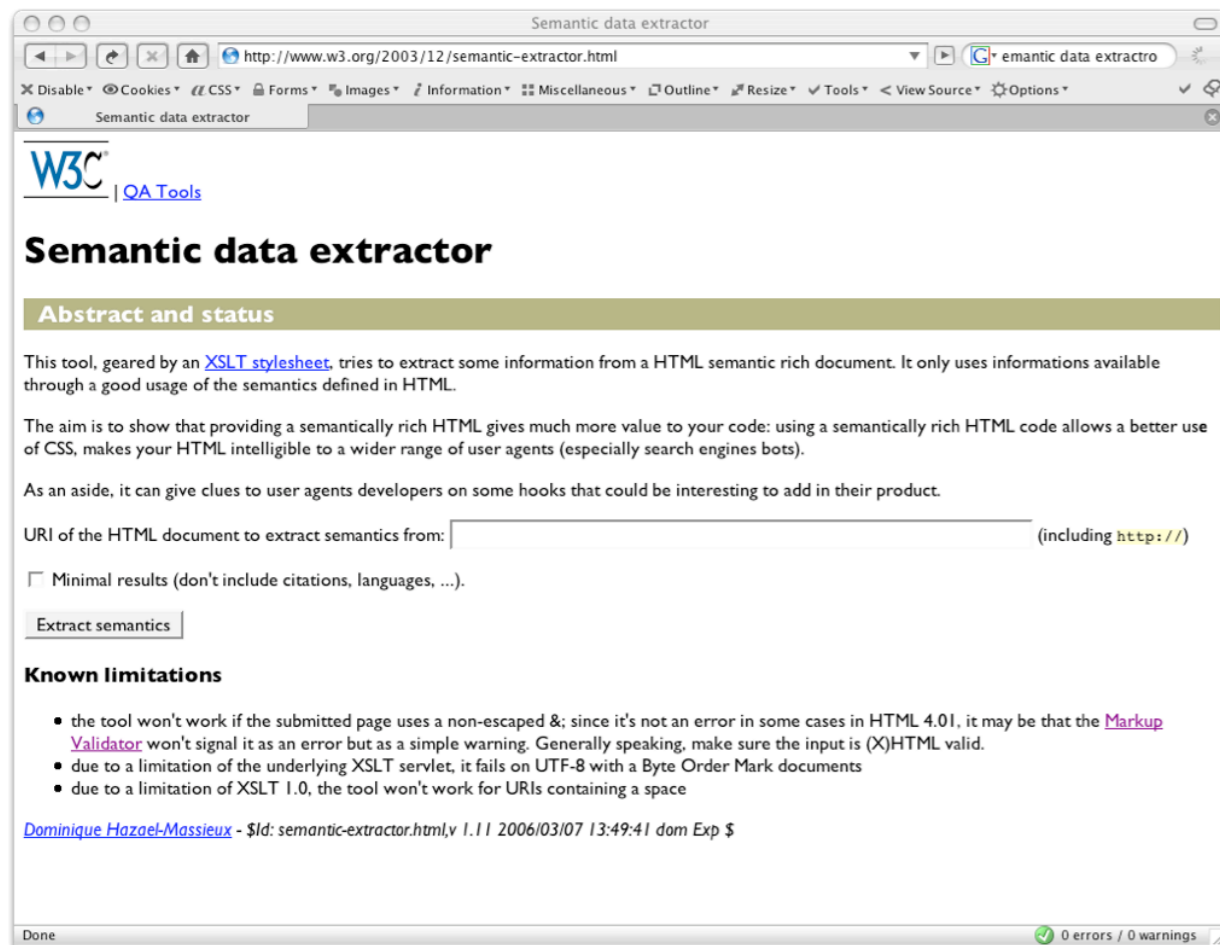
Semantic data extractor

http://www.w3.org/2003/12/semantic-extractor.html

emantic data extractro

Disable Cookies CSS Forms Images Information Miscellaneous Outline Resize Tools View Source Options

Semantic data extractor

W3C | QA Tools

Semantic data extractor

Abstract and status

This tool, geared by an XSLT stylesheet, tries to extract some information from a HTML semantic rich document. It only uses informations available through a good usage of the semantics defined in HTML.

The aim is to show that providing a semantically rich HTML gives much more value to your code: using a semantically rich HTML code allows a better use of CSS, makes your HTML intelligible to a wider range of user agents (especially search engines bots).

As an aside, it can give clues to user agents developers on some hooks that could be interesting to add in their product.

URI of the HTML document to extract semantics from: (including http://)

Minimal results (don't include citations, languages, ...).

Extract semantics

Known limitations

- the tool won't work if the submitted page uses a non-escaped &; since it's not an error in some cases in HTML 4.01, it may be that the Markup Validator won't signal it as an error but as a simple warning. Generally speaking, make sure the input is (X)HTML valid.
- due to a limitation of the underlying XSLT servlet, it fails on UTF-8 with a Byte Order Mark documents
- due to a limitation of XSLT 1.0, the tool won't work for URIs containing a space

Dominique Hazael-Massieux - $Id: semantic-extractor.html,v 1.11 2006/03/07 13:49:41 dom Exp $

Done

0 errors / 0 warnings